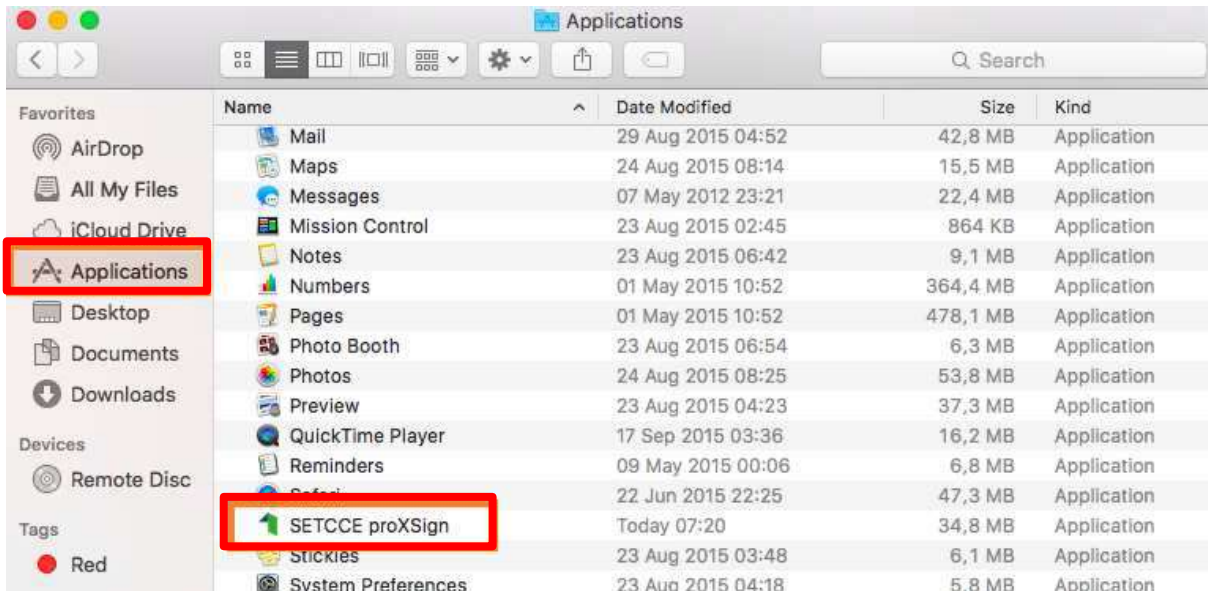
Applications

Search

Favorites
AirDrop
All My Files
iCloud Drive
Applications
Desktop
Documents
Downloads
Devices
Remote Disc
Tags
Red

| Name | Date Modified | Size | Kind |
|---|---|---|---|
| Mail | 29 Aug 2015 04:52 | 42,8 MB | Application |
| Maps | 24 Aug 2015 08:14 | 15,5 MB | Application |
| Messages | 07 May 2012 23:21 | 22,4 MB | Application |
| Mission Control | 23 Aug 2015 02:45 | 864 KB | Application |
| Notes | 23 Aug 2015 06:42 | 9,1 MB | Application |
| Numbers | 01 May 2015 10:52 | 364,4 MB | Application |
| Pages | 01 May 2015 10:52 | 478,1 MB | Application |
| Photo Booth | 23 Aug 2015 06:54 | 6,3 MB | Application |
| Photos | 24 Aug 2015 08:25 | 53,8 MB | Application |
| Preview | 23 Aug 2015 04:23 | 37,3 MB | Application |
| QuickTime Player | 17 Sep 2015 03:36 | 16,2 MB | Application |
| Reminders | 09 May 2015 00:06 | 6,8 MB | Application |
| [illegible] | 22 Jun 2015 22:25 | 47,3 MB | Application |
| SETCCE proXSign | Today 07:20 | 34,8 MB | Application |
| Stickies | 23 Aug 2015 03:48 | 6,1 MB | Application |
| System Preferences | 23 Aug 2015 04:18 | 5,8 MB | Application |